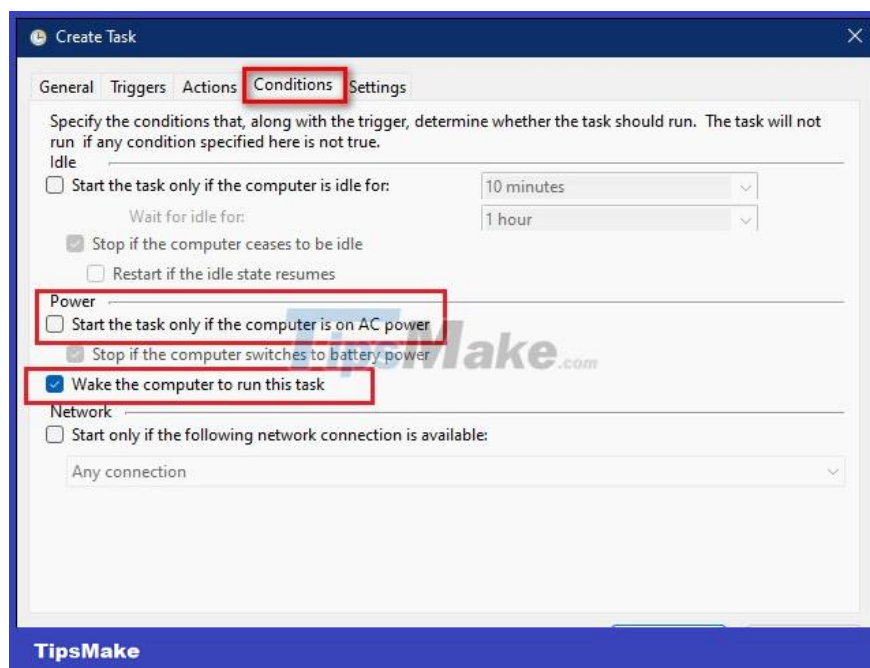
Create Task

General Triggers Actions Conditions Settings

Specify the conditions that, along with the trigger, determine whether the task should run. The task will not run if any condition specified here is not true.

Idle

Start the task only if the computer is idle for: 10 minutes

Wait for idle for: 1 hour

Stop if the computer ceases to be idle

Restart if the idle state resumes

Power

Start the task only if the computer is on AC power

Stop if the computer switches to battery power

Wake the computer to run this task

Network

Start only if the following network connection is available:

Any connection

TipsMake.com

TipsMake